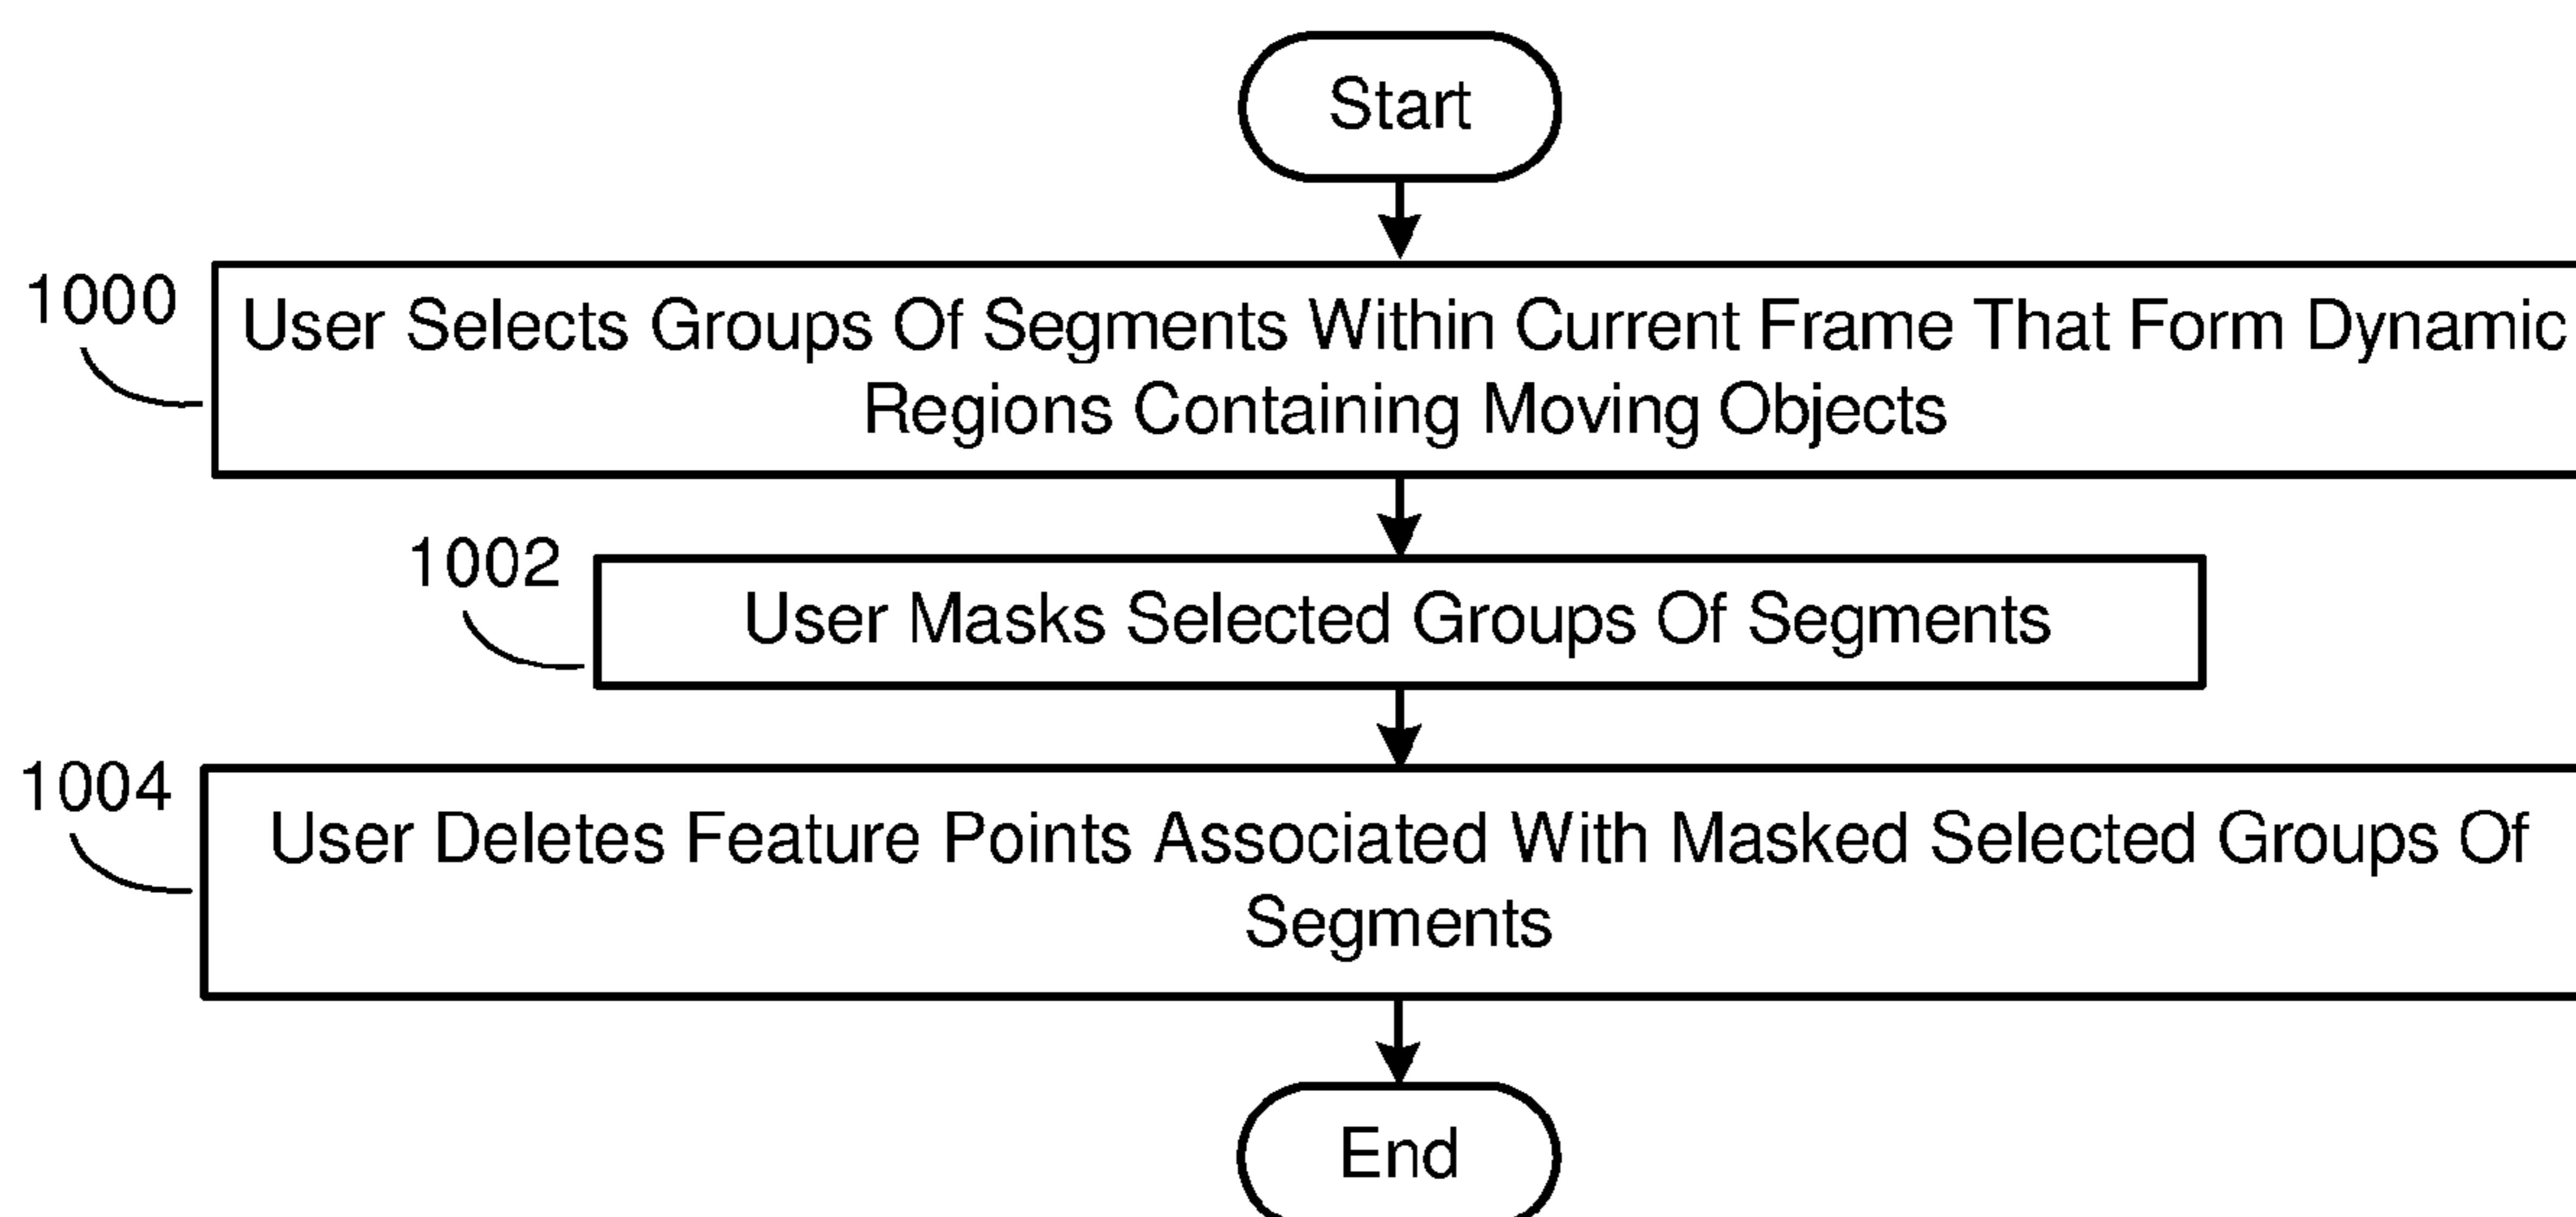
Start

1000

User Selects Groups Of Segments Within Current Frame That Form Dynamic Regions Containing Moving Objects

1002

User Masks Selected Groups Of Segments

1004

User Deletes Feature Points Associated With Masked Selected Groups Of Segments

End